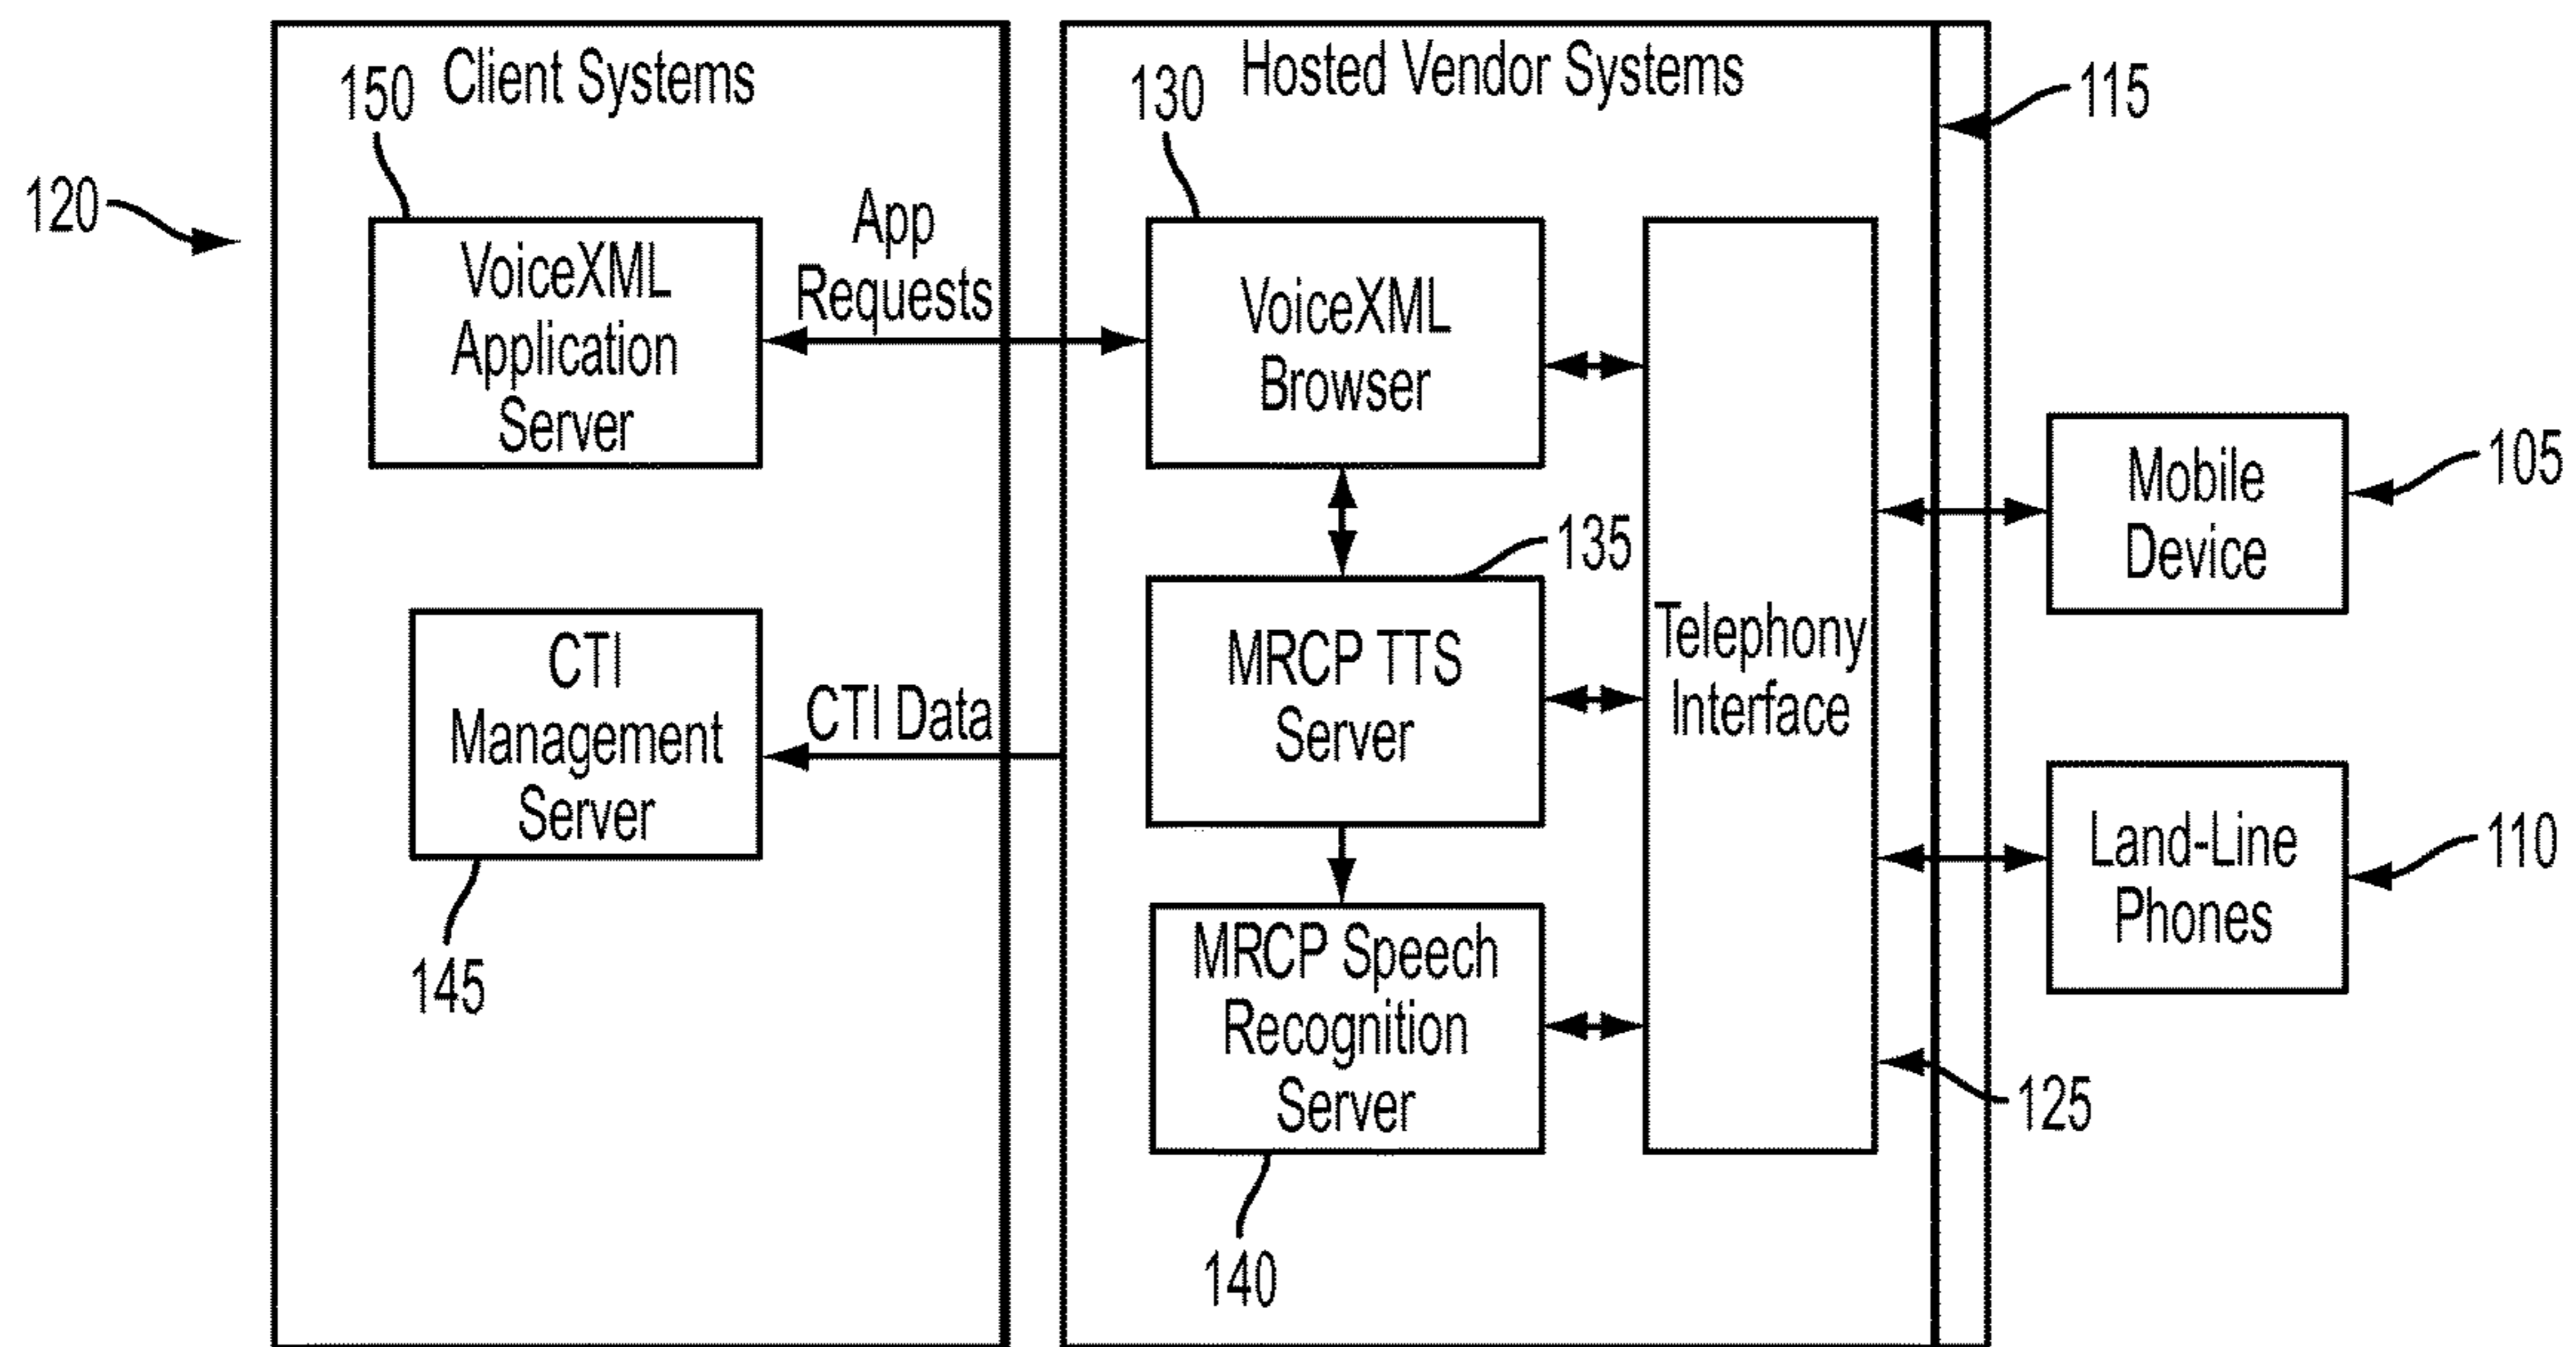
120

150 Client Systems

VoiceXML Application Server

App Requests

CTI Management Server

CTI Data

145

130 Hosted Vendor Systems

VoiceXML Browser

135

MRCP TTS Server

MRCP Speech Recognition Server

140

Telephony Interface

125

115

Mobile Device

105

Land-Line Phones

110